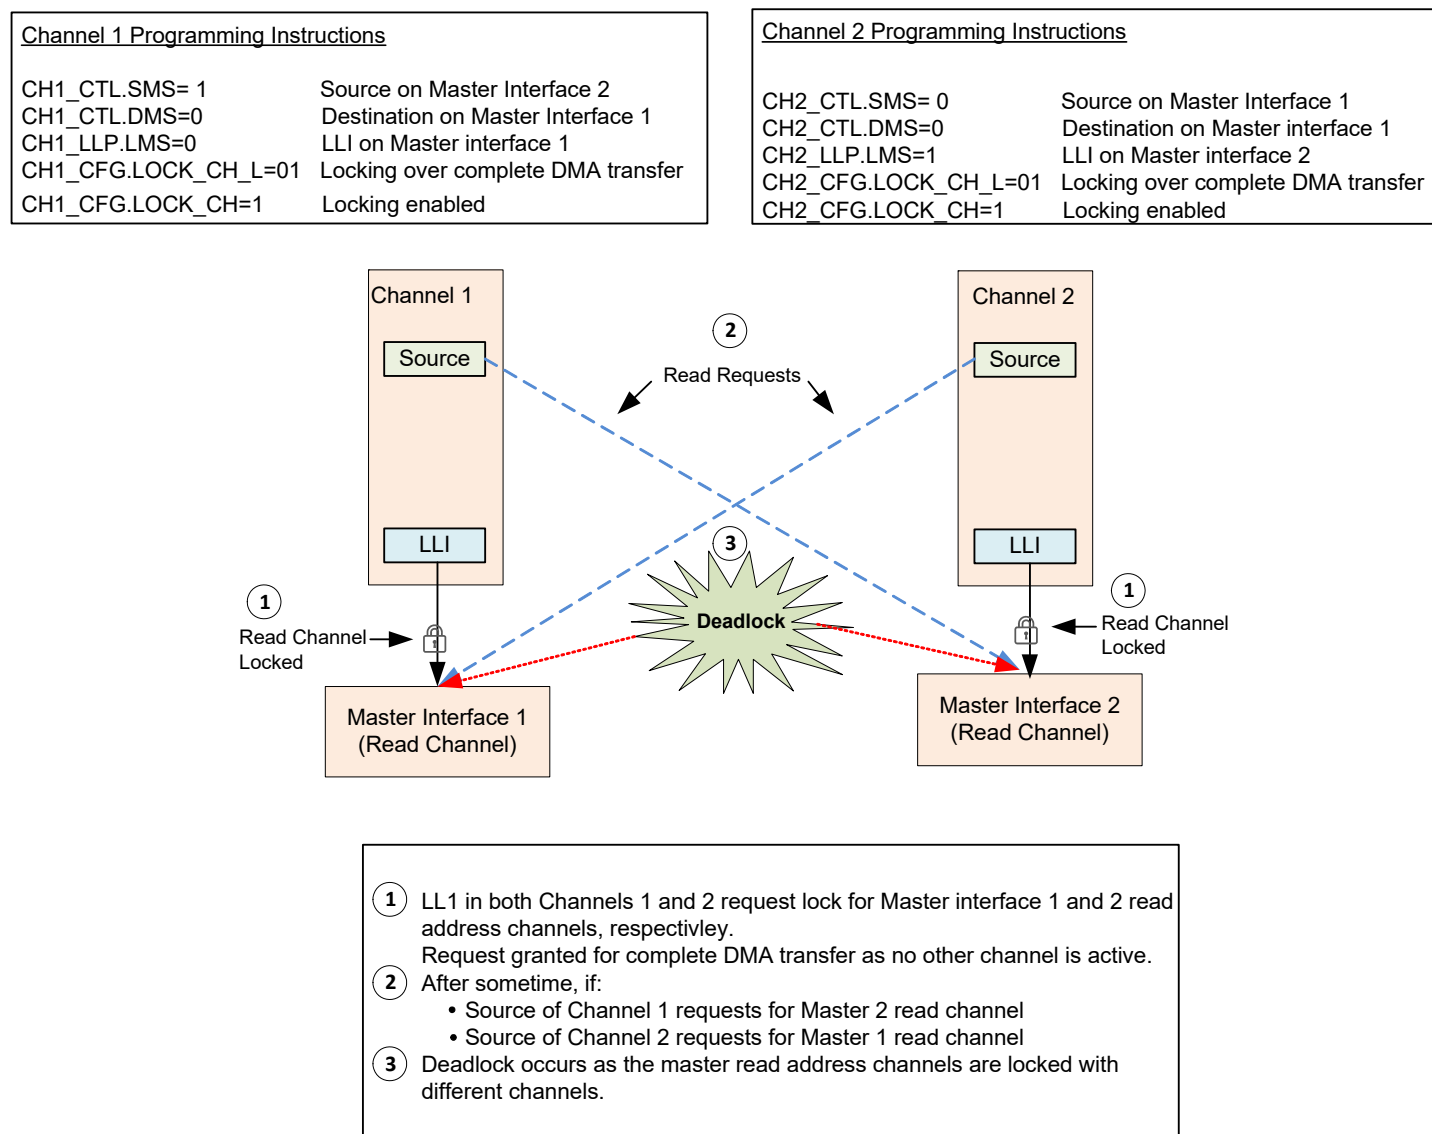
Channel 1 Programming Instructions

| | |
|---|---|
| CH1_CTL.SMS= 1 | Source on Master Interface 2 |
| CH1_CTL.DMS=0 | Destination on Master Interface 1 |
| CH1_LLP.LMS=0 | LLI on Master interface 1 |
| CH1_CFG.LOCK_CH_L=01 | Locking over complete DMA transfer |
| CH1_CFG.LOCK_CH=1 | Locking enabled |

Channel 2 Programming Instructions

| | |
|---|---|
| CH2_CTL.SMS= 0 | Source on Master Interface 1 |
| CH2_CTL.DMS=0 | Destination on Master interface 1 |
| CH2_LLP.LMS=1 | LLI on Master interface 2 |
| CH2_CFG.LOCK_CH_L=01 | Locking over complete DMA transfer |
| CH2_CFG.LOCK_CH=1 | Locking enabled |

Channel 1

Source

LLI

Channel 2

Source

LLI

2

Read Requests

3

Deadlock

1

Read Channel Locked

1

Read Channel Locked

Master Interface 1 (Read Channel)

Master Interface 2 (Read Channel)

1 LL1 in both Channels 1 and 2 request lock for Master interface 1 and 2 read address channels, respectivley.
Request granted for complete DMA transfer as no other channel is active.
2 After sometime, if:
• Source of Channel 1 requests for Master 2 read channel
• Source of Channel 2 requests for Master 1 read channel
3 Deadlock occurs as the master read address channels are locked with different channels.